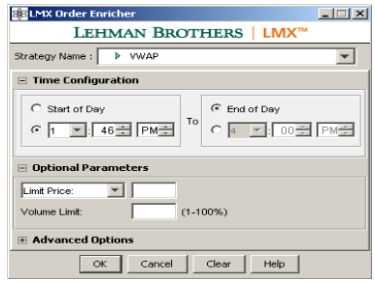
LMX Order Enricher

LEHMAN BROTHERS | LMX™

Strategy Name : VWAP

Time Configuration

Start of Day

1 : 46 PM

To

End of Day

4 : 00 PM

Optional Parameters

Limit Price:

Volume Limit: (1-100%)

Advanced Options

OK Cancel Clear Help